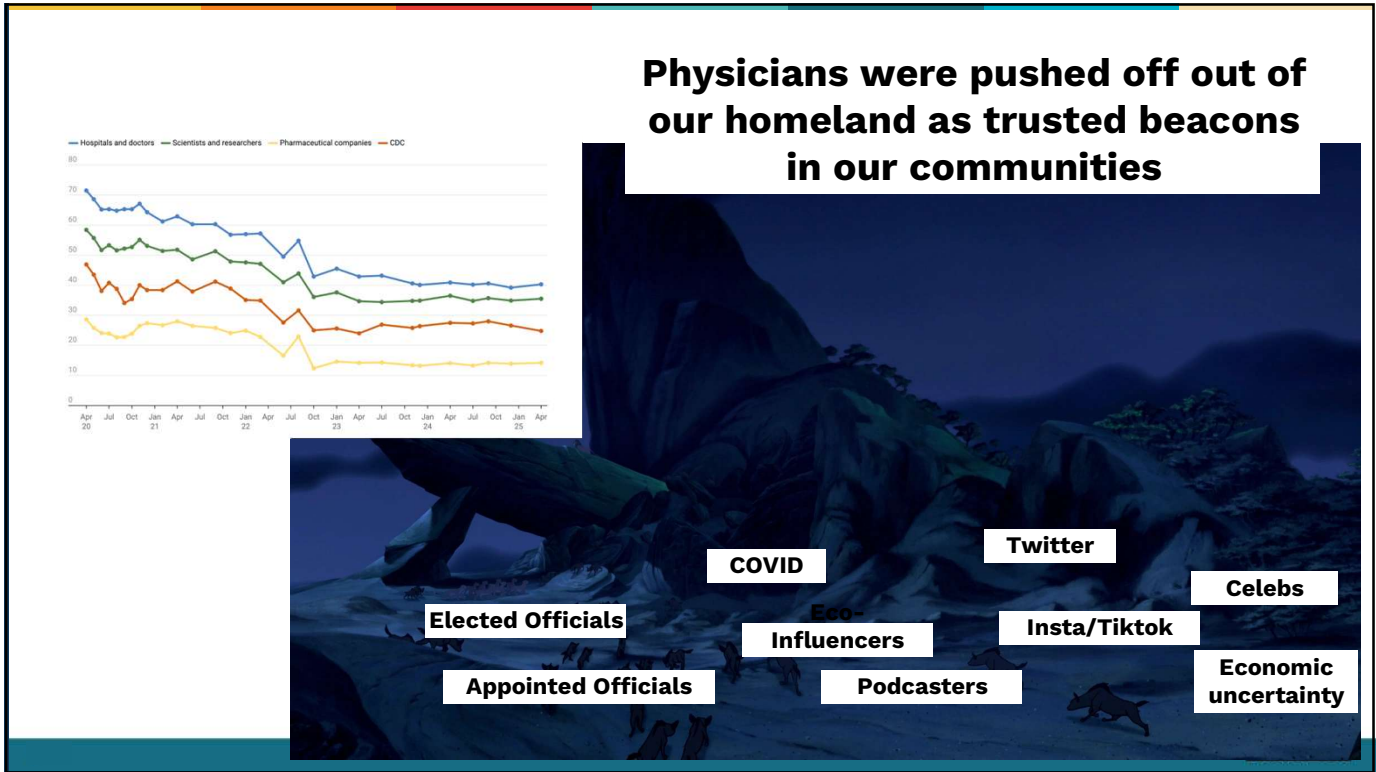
Physicians were pushed off out of our homeland as trusted beacons in our communities

Hospitals and doctors
Scientists and researchers
Pharmaceutical companies
CDC

80
70
60
50
40
30
20
10
0

Apr 20
Jul
Oct
Jan 21
Apr
Jul
Oct
Jan 22
Apr
Jul
Oct
Jan 23
Apr
Jul
Oct
Jan 24
Apr
Jul
Oct
Jan 25
Apr

COVID
Twitter
Celebs
Elected Officials
Eco-Influencers
Insta/Tiktok
Appointed Officials
Podcasters
Economic uncertainty